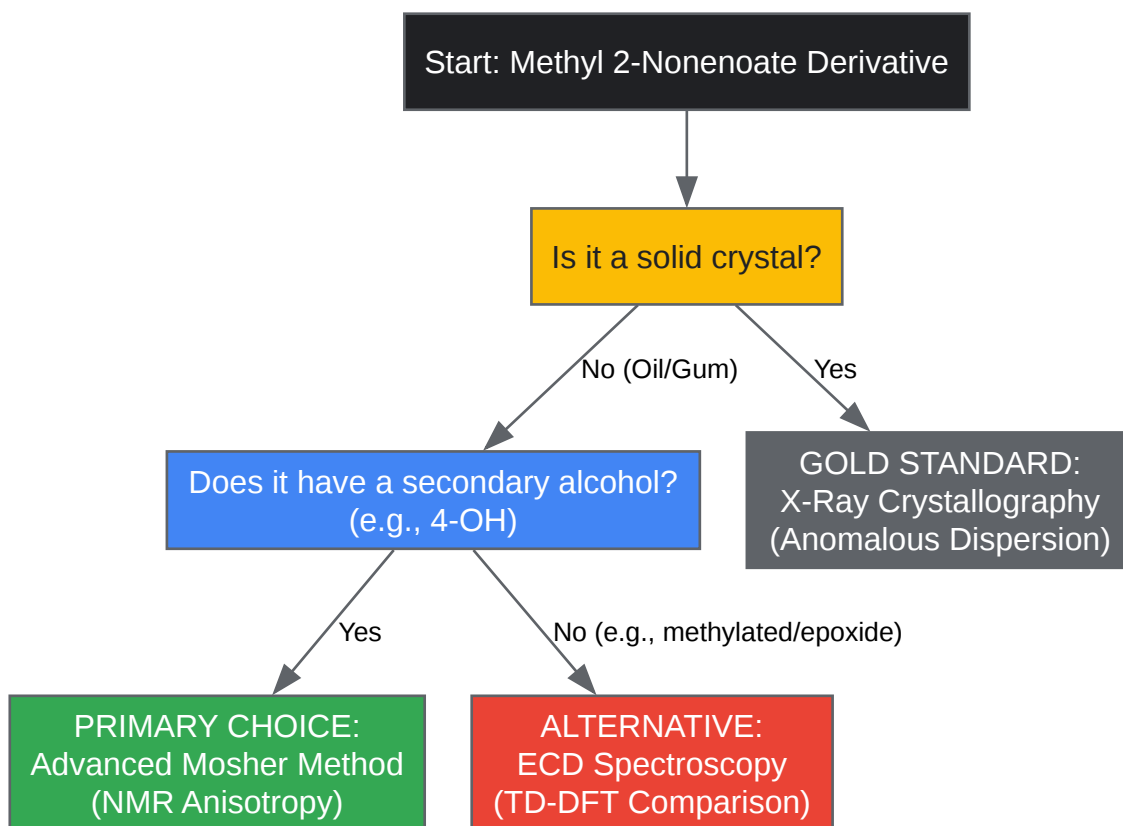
Start: Methyl 2-Nonenoate Derivative

Is it a solid crystal?

No (Oil/Gum)

Yes

Does it have a secondary alcohol? (e.g., 4-OH)

GOLD STANDARD: X-Ray Crystallography (Anomalous Dispersion)

Yes

No (e.g., methylated/epoxide)

PRIMARY CHOICE: Advanced Mosher Method (NMR Anisotropy)

ALTERNATIVE: ECD Spectroscopy (TD-DFT Comparison)